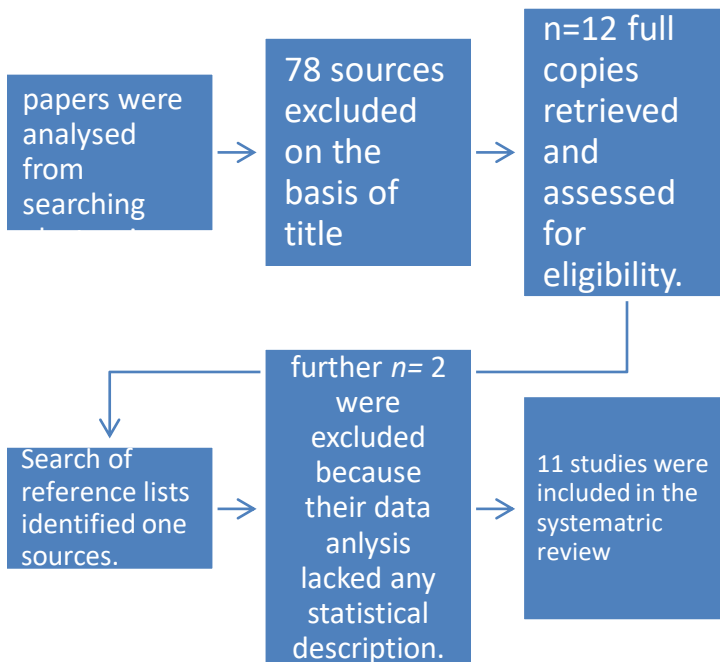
papers were analysed from searching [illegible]

78 sources excluded on the basis of title

n=12 full copies retrieved and assessed for eligibility.

further $n$= 2 were excluded because their data anlysis lacked any statistical description.

Search of reference lists identified one sources.

11 studies were included in the systematric review